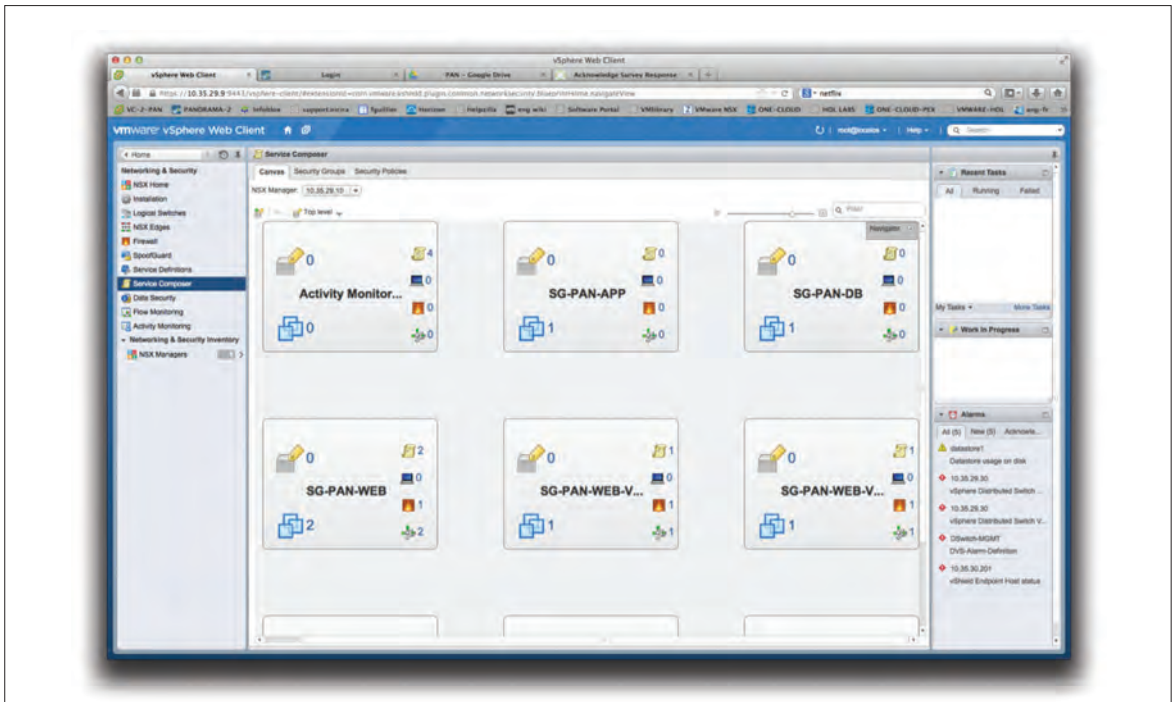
vSphere Web Client

vSphere Web Client | Login | PAN - Google Drive | Acknowledge Survey Response

https://10.35.29.9:9443/vsphere-client/#extensionId=com.vmware.vShieldd.plugins.common.networksecurity.blueprint.home.navigateView

netflix

VC-2-PAN | PANORAMA-2 | Infoblox | support.ncra | fguillier | Horizon | Helpcilla | eng wiki | Software Portal | VMlibrary | VMware NSX | ONE-CLOUD | HOL LABS | ONE-CLOUD-PEX | VMWARE-HOL | eng-fr

vmware vSphere Web Client

root@localos | Help | Search

Home

Networking & Security
NSX Home
Installation
Logical Switches
NSX Edges
Firewall
SpoofGuard
Service Definitions
Service Composer
Data Security
Flow Monitoring
Activity Monitoring
Networking & Security Inventory
NSX Managers

Service Composer

Canvas | Security Groups | Security Policies

NSX Manager: 10.35.29.10

Top level

Filter

Navigator

0 | 4 | 0 | 0 | 0 | 0
Activity Monitor...

0 | 0 | 0 | 0 | 1 | 0
SG-PAN-APP

0 | 0 | 0 | 0 | 1 | 0
SG-PAN-DB

0 | 2 | 0 | 1 | 2 | 2
SG-PAN-WEB

0 | 1 | 0 | 1 | 1 | 1
SG-PAN-WEB-V...

0 | 1 | 0 | 1 | 1 | 1
SG-PAN-WEB-V...

Recent Tasks
All | Running | Failed

My Tasks | More Tasks

Work In Progress

Alarms
All (5) | New (5) | Acknowle...

datastore1
Datastore usage on disk

10.35.29.30
vSphere Distributed Switch ...

10.35.29.30
vSphere Distributed Switch V...

DSwitch-MGMT
DVS-Alarm-Definition

10.35.30.201
vShield Endpoint Host status